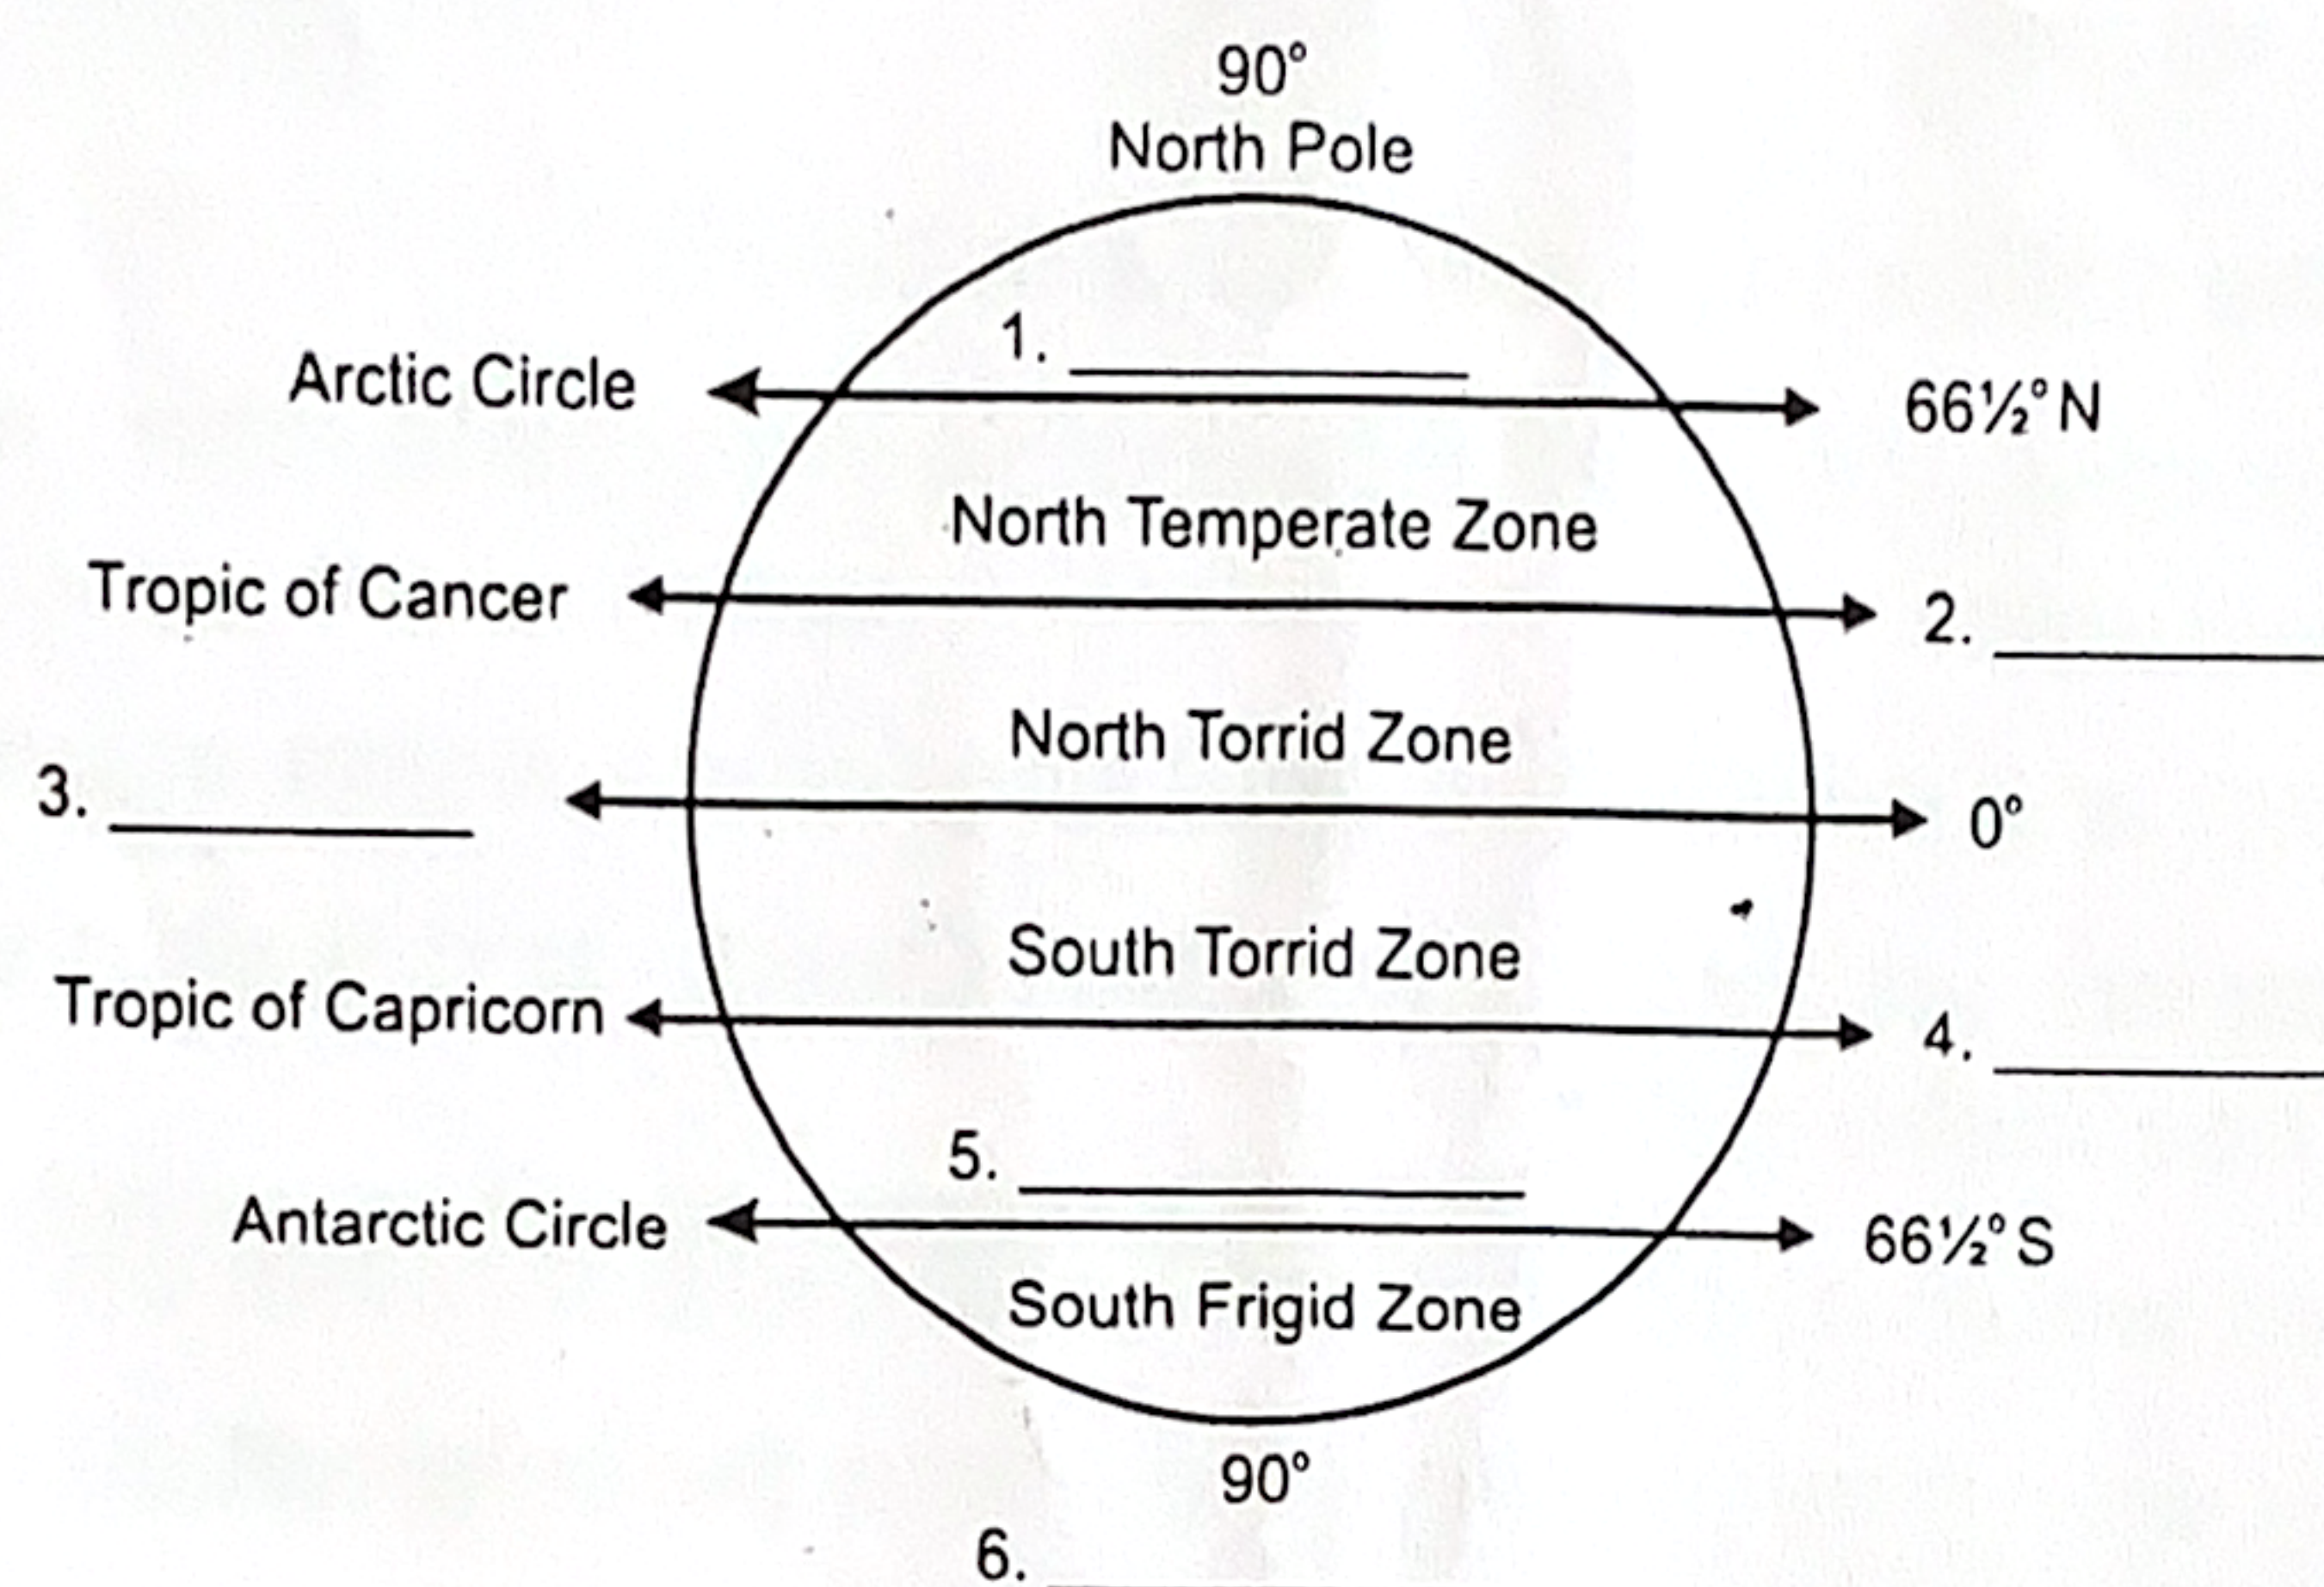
90°
North Pole

1. ____________

Arctic Circle

66½°N

North Temperate Zone

Tropic of Cancer

2. ____________

North Torrid Zone

3. ____________

0°

South Torrid Zone

Tropic of Capricorn

4. ____________

5. ____________

Antarctic Circle

66½°S

South Frigid Zone

90°

6. ____________